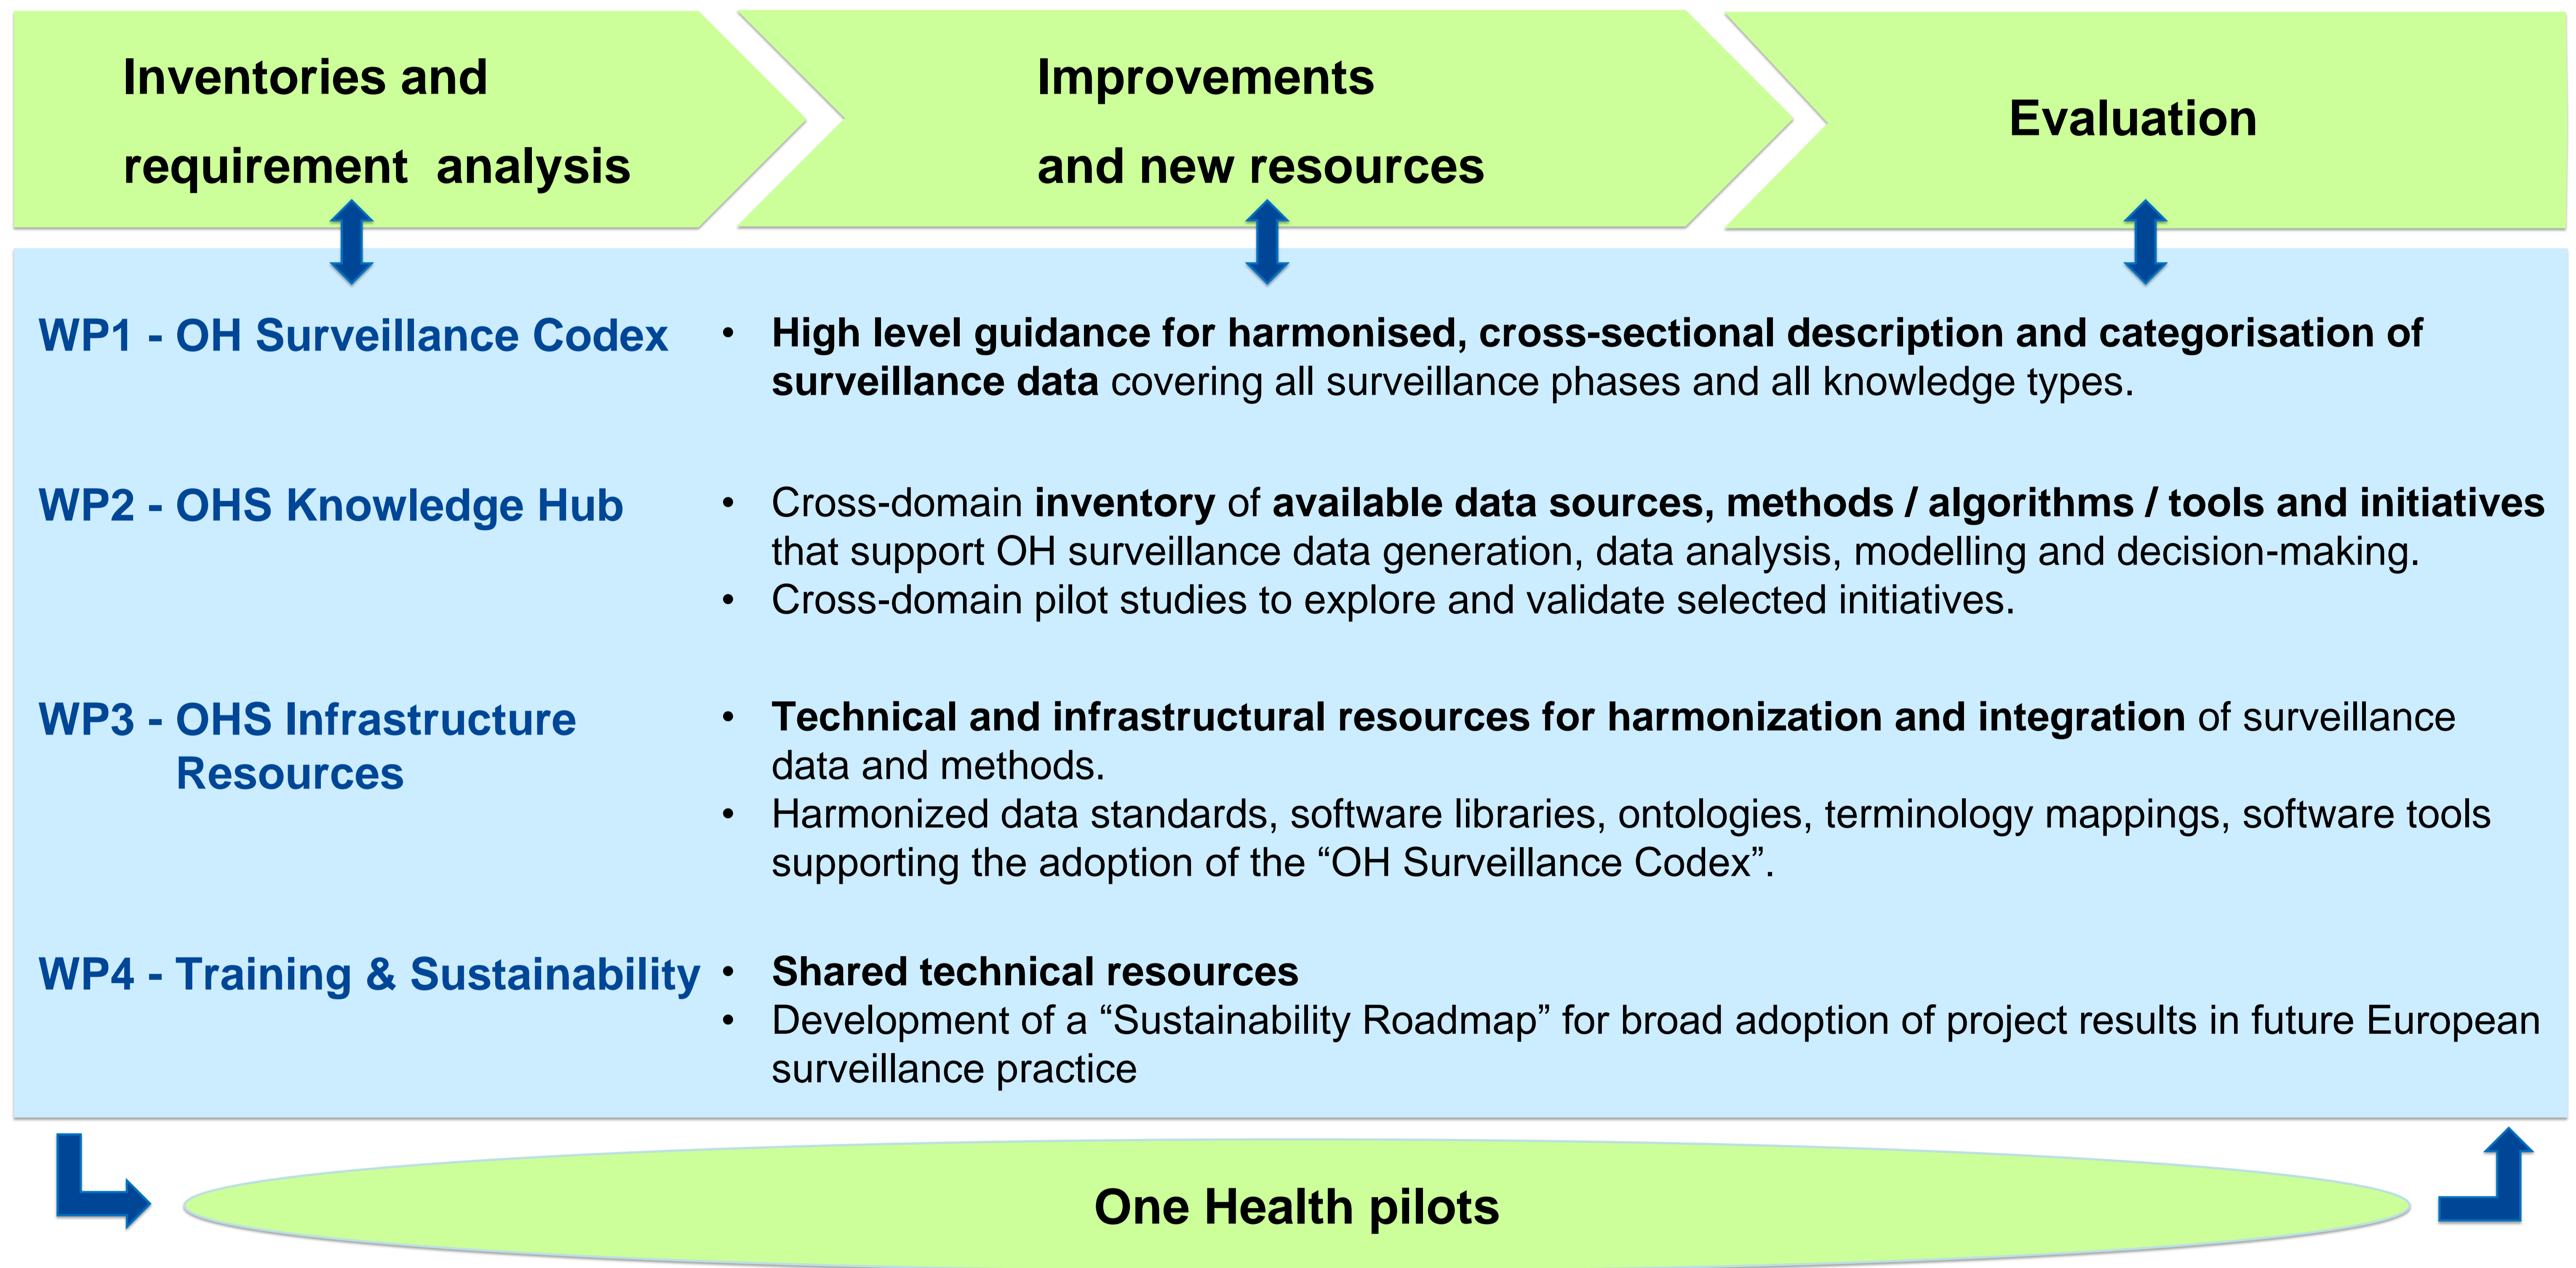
Inventories and requirement analysis

Improvements and new resources

Evaluation

WP1 - OH Surveillance Codex

• High level guidance for harmonised, cross-sectional description and categorisation of surveillance data covering all surveillance phases and all knowledge types.

WP2 - OHS Knowledge Hub

• Cross-domain inventory of available data sources, methods / algorithms / tools and initiatives that support OH surveillance data generation, data analysis, modelling and decision-making.
• Cross-domain pilot studies to explore and validate selected initiatives.

WP3 - OHS Infrastructure Resources

• Technical and infrastructural resources for harmonization and integration of surveillance data and methods.
• Harmonized data standards, software libraries, ontologies, terminology mappings, software tools supporting the adoption of the "OH Surveillance Codex".

WP4 - Training & Sustainability

• Shared technical resources
• Development of a "Sustainability Roadmap" for broad adoption of project results in future European surveillance practice

One Health pilots